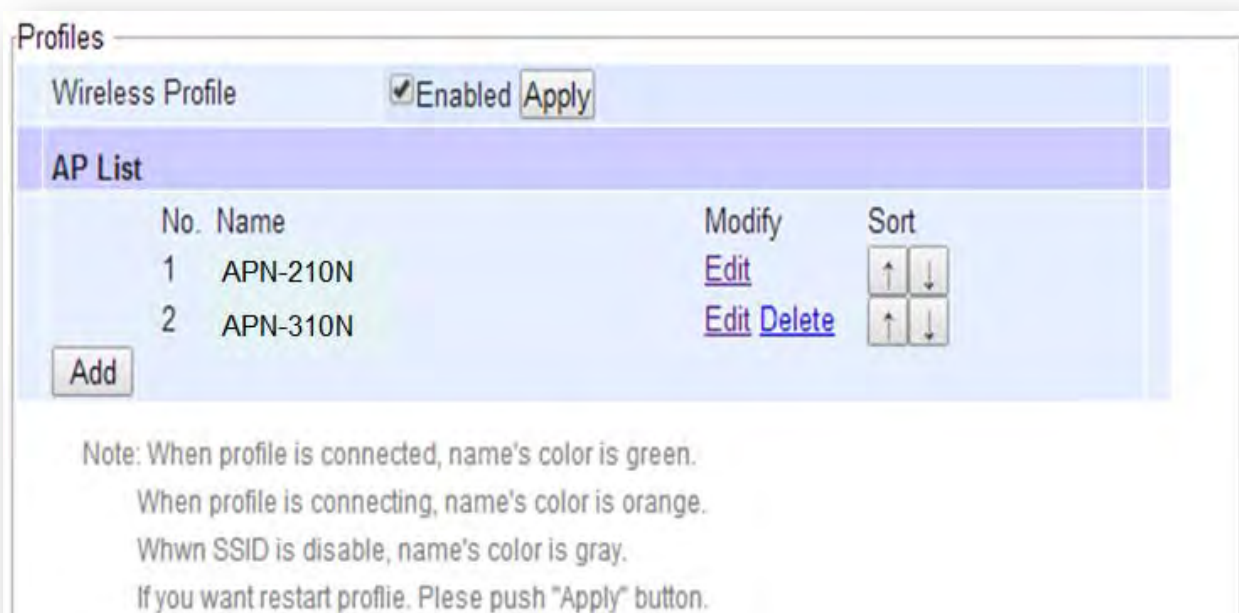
Profiles

Wireless Profile ✔Enabled Apply

AP List

| No. | Name | Modify | Sort |
|---|---|---|---|
| 1 | APN-210N | Edit | ↑ ↓ |
| 2 | APN-310N | Edit Delete | ↑ ↓ |

Add

Note: When profile is connected, name's color is green.
When profile is connecting, name's color is orange.
Whwn SSID is disable, name's color is gray.
If you want restart proflie. Plese push "Apply" button.